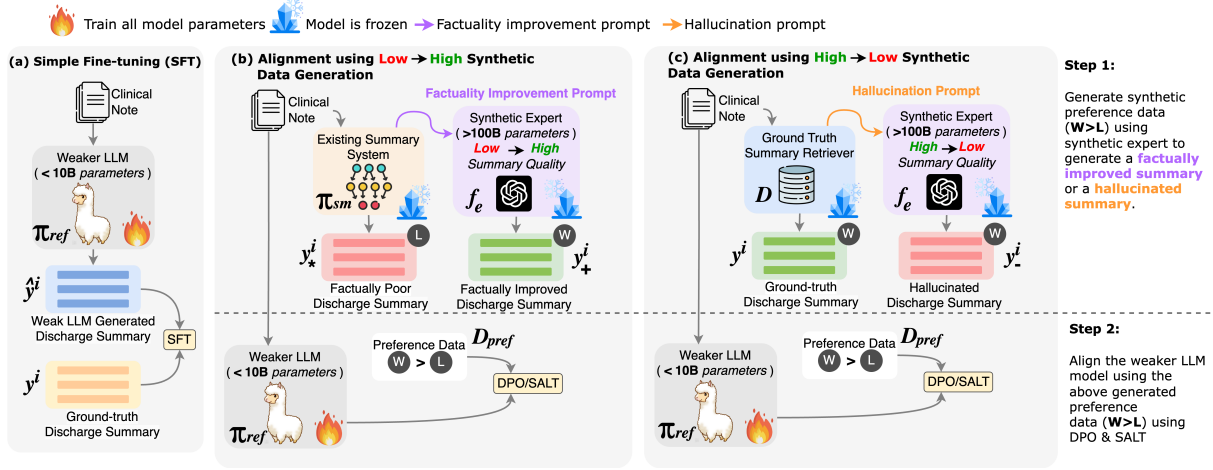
Train all model parameters Model is frozen Factuality improvement prompt Hallucination prompt

(a) Simple Fine-tuning (SFT)

Clinical Note

Weaker LLM ( < 10B parameters )

$\pi_{ref}$

$\hat{y}^i$

Weak LLM Generated Discharge Summary

SFT

$y^i$

Ground-truth Discharge Summary

(b) Alignment using Low → High Synthetic Data Generation

Clinical Note

Existing Summary System

$\pi_{sm}$

Factuality Improvement Prompt

Synthetic Expert ( >100B parameters ) Low → High Summary Quality

$f_e$

$y^i_*$

L

Factually Poor Discharge Summary

W

$y^i_+$

Factually Improved Discharge Summary

Weaker LLM ( < 10B parameters )

$\pi_{ref}$

Preference Data $D_{pref}$

W > L

DPO/SALT

(c) Alignment using High → Low Synthetic Data Generation

Clinical Note

Ground Truth Summary Retriever

$D$

Hallucination Prompt

Synthetic Expert ( >100B parameters ) High → Low Summary Quality

$f_e$

$y^i$

W

Ground-truth Discharge Summary

W

$y^i_-$

Hallucinated Discharge Summary

Weaker LLM ( < 10B parameters )

$\pi_{ref}$

Preference Data $D_{pref}$

W > L

DPO/SALT

Step 1:

Generate synthetic preference data (W>L) using synthetic expert to generate a factually improved summary or a hallucinated summary.

Step 2:

Align the weaker LLM model using the above generated preference data (W>L) using DPO & SALT